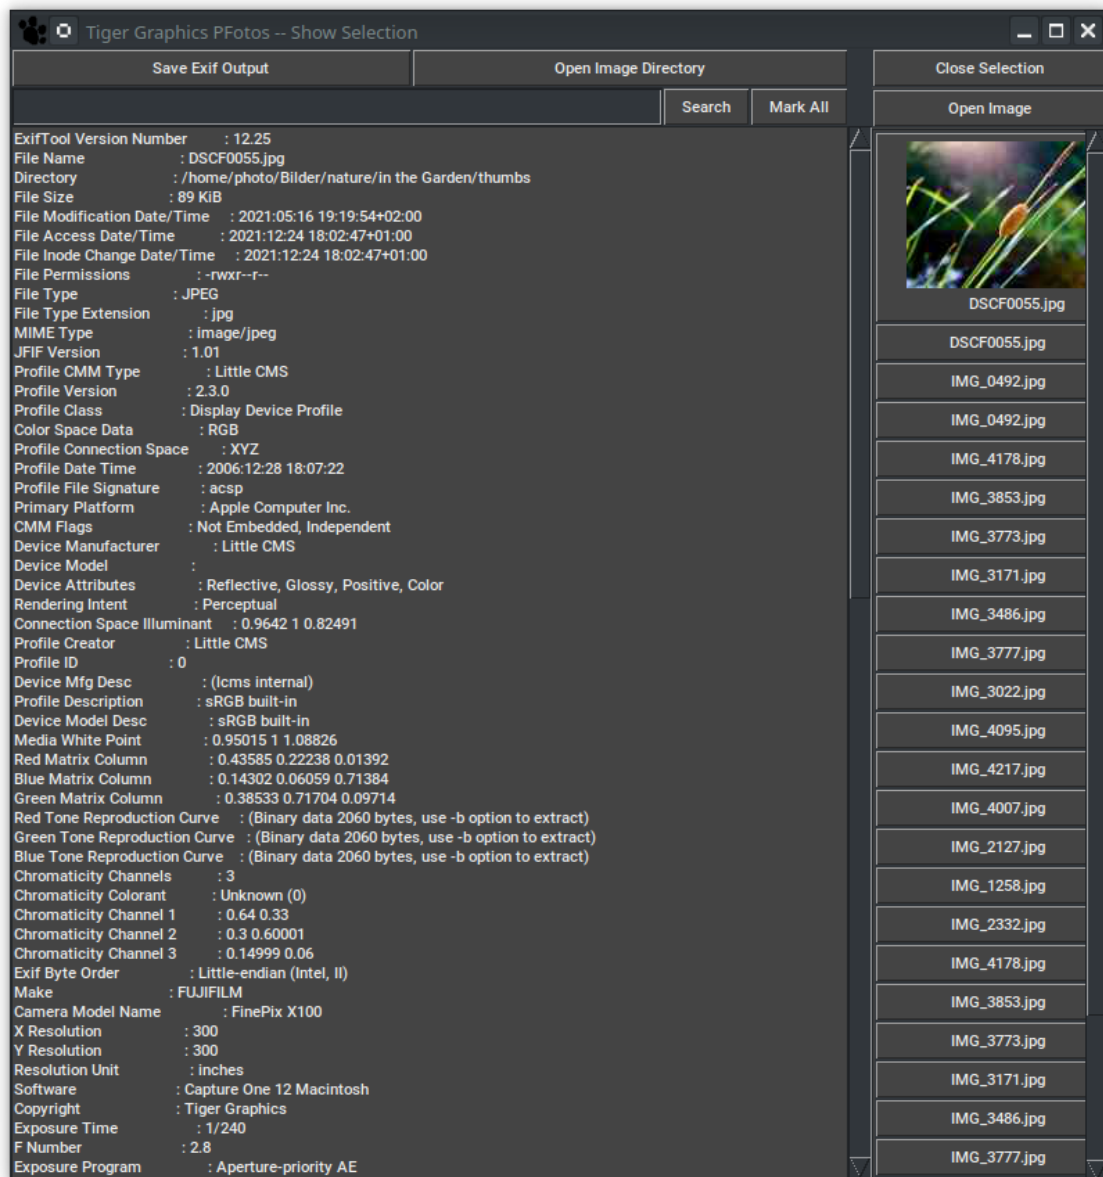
Tiger Graphics PFotos -- Show Selection

Save Exif Output
Open Image Directory
Close Selection
Search
Mark All
Open Image

ExifTool Version Number : 12.25
File Name : DSCF0055.jpg
Directory : /home/photo/Bilder/nature/in the Garden/thumbs
File Size : 89 KiB
File Modification Date/Time : 2021:05:16 19:19:54+02:00
File Access Date/Time : 2021:12:24 18:02:47+01:00
File Inode Change Date/Time : 2021:12:24 18:02:47+01:00
File Permissions : -rwxr--r--
File Type : JPEG
File Type Extension : jpg
MIME Type : image/jpeg
JFIF Version : 1.01
Profile CMM Type : Little CMS
Profile Version : 2.3.0
Profile Class : Display Device Profile
Color Space Data : RGB
Profile Connection Space : XYZ
Profile Date Time : 2006:12:28 18:07:22
Profile File Signature : acsp
Primary Platform : Apple Computer Inc.
CMM Flags : Not Embedded, Independent
Device Manufacturer : Little CMS
Device Model :
Device Attributes : Reflective, Glossy, Positive, Color
Rendering Intent : Perceptual
Connection Space Illuminant : 0.9642 1 0.82491
Profile Creator : Little CMS
Profile ID : 0
Device Mfg Desc : (lcms internal)
Profile Description : sRGB built-in
Device Model Desc : sRGB built-in
Media White Point : 0.95015 1 1.08826
Red Matrix Column : 0.43585 0.22238 0.01392
Blue Matrix Column : 0.14302 0.06059 0.71384
Green Matrix Column : 0.38533 0.71704 0.09714
Red Tone Reproduction Curve : (Binary data 2060 bytes, use -b option to extract)
Green Tone Reproduction Curve : (Binary data 2060 bytes, use -b option to extract)
Blue Tone Reproduction Curve : (Binary data 2060 bytes, use -b option to extract)
Chromaticity Channels : 3
Chromaticity Colorant : Unknown (0)
Chromaticity Channel 1 : 0.64 0.33
Chromaticity Channel 2 : 0.3 0.60001
Chromaticity Channel 3 : 0.14999 0.06
Exif Byte Order : Little-endian (Intel, II)
Make : FUJIFILM
Camera Model Name : FinePix X100
X Resolution : 300
Y Resolution : 300
Resolution Unit : inches
Software : Capture One 12 Macintosh
Copyright : Tiger Graphics
Exposure Time : 1/240
F Number : 2.8
Exposure Program : Aperture-priority AE

DSCF0055.jpg
DSCF0055.jpg
IMG_0492.jpg
IMG_0492.jpg
IMG_4178.jpg
IMG_3853.jpg
IMG_3773.jpg
IMG_3171.jpg
IMG_3486.jpg
IMG_3777.jpg
IMG_3022.jpg
IMG_4095.jpg
IMG_4217.jpg
IMG_4007.jpg
IMG_2127.jpg
IMG_1258.jpg
IMG_2332.jpg
IMG_4178.jpg
IMG_3853.jpg
IMG_3773.jpg
IMG_3171.jpg
IMG_3486.jpg
IMG_3777.jpg